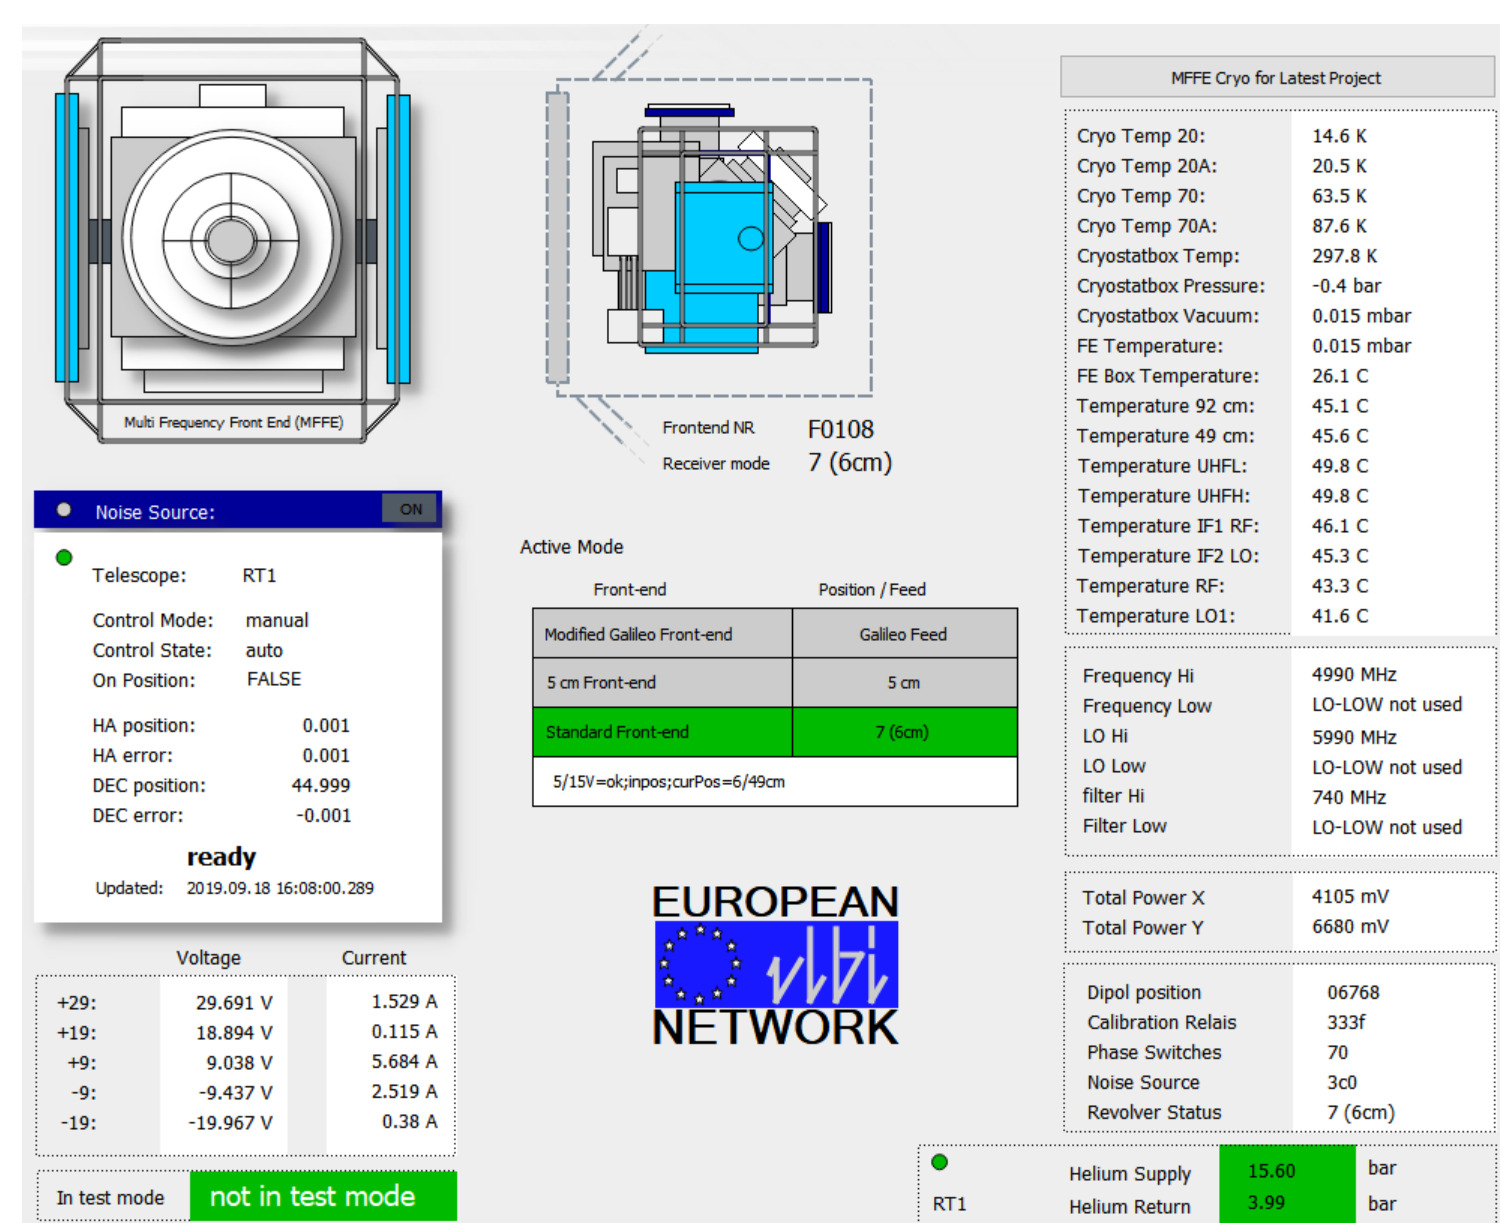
Multi Frequency Front End (MFFE)

Frontend NR F0108
Receiver mode 7 (6cm)

MFFE Cryo for Latest Project

| | |
|---|---|
| Cryo Temp 20: | 14.6 K |
| Cryo Temp 20A: | 20.5 K |
| Cryo Temp 70: | 63.5 K |
| Cryo Temp 70A: | 87.6 K |
| Cryostatbox Temp: | 297.8 K |
| Cryostatbox Pressure: | -0.4 bar |
| Cryostatbox Vacuum: | 0.015 mbar |
| FE Temperature: | 0.015 mbar |
| FE Box Temperature: | 26.1 C |
| Temperature 92 cm: | 45.1 C |
| Temperature 49 cm: | 45.6 C |
| Temperature UHFL: | 49.8 C |
| Temperature UHFH: | 49.8 C |
| Temperature IF1 RF: | 46.1 C |
| Temperature IF2 LO: | 45.3 C |
| Temperature RF: | 43.3 C |
| Temperature LO1: | 41.6 C |

Noise Source: ON

Telescope: RT1

Control Mode: manual
Control State: auto
On Position: FALSE

HA position: 0.001
HA error: 0.001
DEC position: 44.999
DEC error: -0.001

ready

Updated: 2019.09.18 16:08:00.289

Active Mode

| Front-end | Position / Feed |
|---|---|
| Modified Galileo Front-end | Galileo Feed |
| 5 cm Front-end | 5 cm |
| Standard Front-end | 7 (6cm) |
| 5/15V=ok;inpos;curPos=6/49cm | |

| | |
|---|---|
| Frequency Hi | 4990 MHz |
| Frequency Low | LO-LOW not used |
| LO Hi | 5990 MHz |
| LO Low | LO-LOW not used |
| filter Hi | 740 MHz |
| Filter Low | LO-LOW not used |

| | |
|---|---|
| Total Power X | 4105 mV |
| Total Power Y | 6680 mV |

| | Voltage | Current |
|---|---|---|
| +29: | 29.691 V | 1.529 A |
| +19: | 18.894 V | 0.115 A |
| +9: | 9.038 V | 5.684 A |
| -9: | -9.437 V | 2.519 A |
| -19: | -19.967 V | 0.38 A |

EUROPEAN vlbi NETWORK

| | |
|---|---|
| Dipol position | 06768 |
| Calibration Relais | 333f |
| Phase Switches | 70 |
| Noise Source | 3c0 |
| Revolver Status | 7 (6cm) |

In test mode not in test mode

RT1 Helium Supply 15.60 bar
Helium Return 3.99 bar